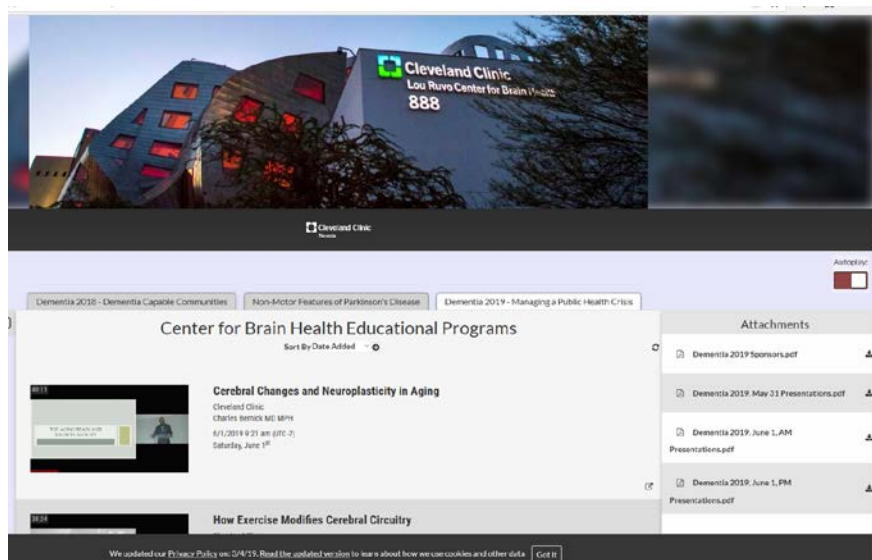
Cleveland Clinic
Lou Ruvo Center for Brain Health
888

Cleveland Clinic
Nevada

Autoplay:

Dementia 2018 - Dementia Capable Communities | Non-Motor Features of Parkinson's Disease | Dementia 2019 - Managing a Public Health Crisis

Center for Brain Health Educational Programs
Sort By Date Added

49:13
Cerebral Changes and Neuroplasticity in Aging
Cleveland Clinic
Charles Bernick MD MPH
6/1/2019 9:21 am (UTC-7)
Saturday, June 1st

38:24
How Exercise Modifies Cerebral Circuitry

Attachments
Dementia 2019 Sponsors.pdf
Dementia 2019. May 31 Presentations.pdf
Dementia 2019. June 1, AM Presentations.pdf
Dementia 2019. June 1, PM Presentations.pdf

We updated our Privacy Policy on 3/4/19. Read the updated version to learn about how we use cookies and other data Got It